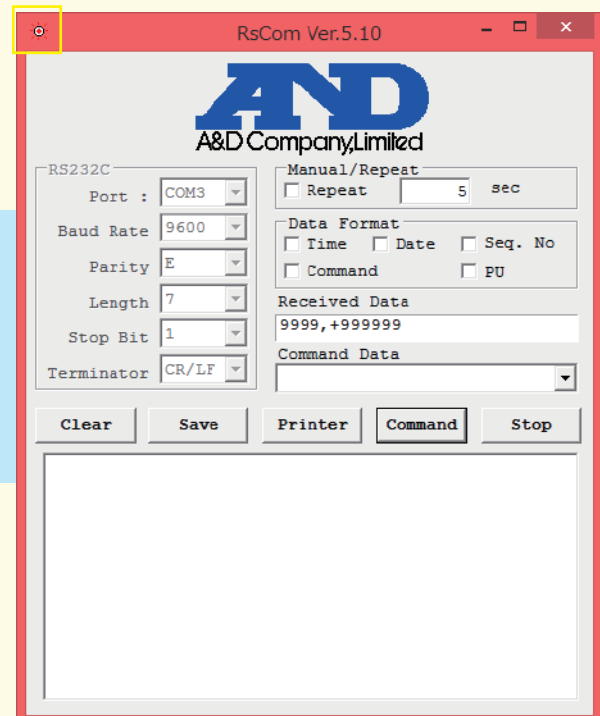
RsCom Ver.5.10

A&D

A&D Company,Limited

RS232C

Port : COM3

Baud Rate 9600

Parity E

Length 7

Stop Bit 1

Terminator CR/LF

Manual/Repeat

Repeat 5 sec

Data Format

Time Date Seq. No

Command PU

Received Data

9999,+999999

Command Data

Clear Save Printer Command Stop